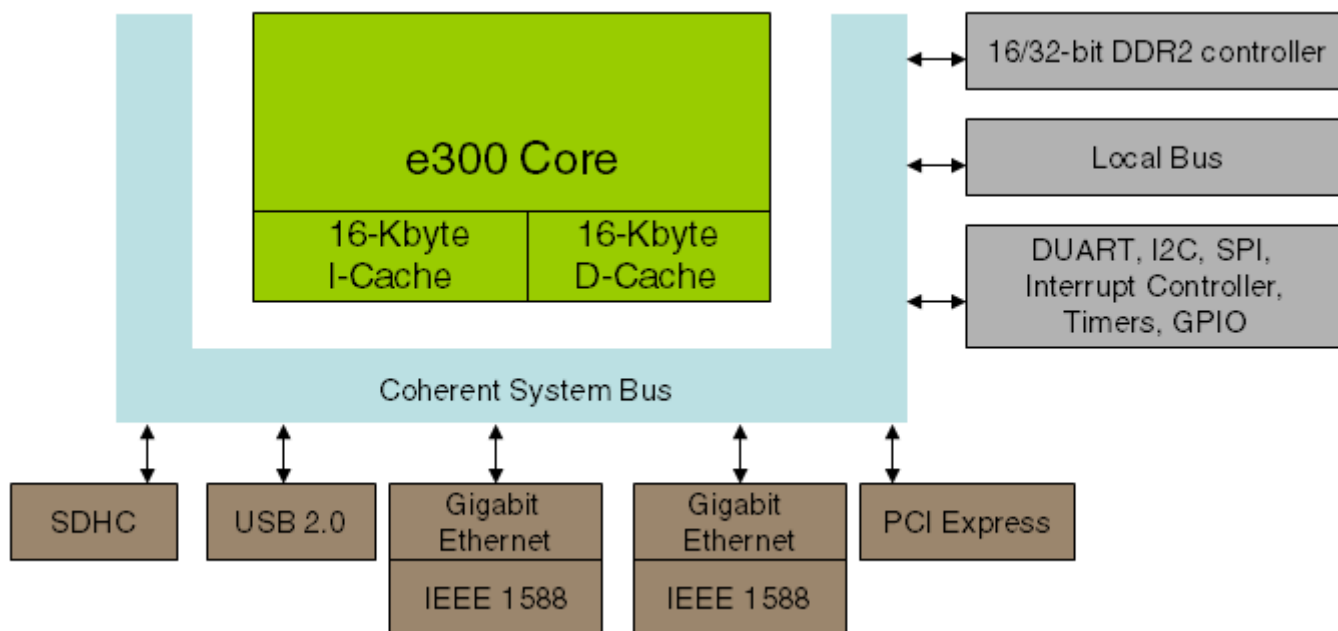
e300 Core

16-Kbyte I-Cache

16-Kbyte D-Cache

16/32-bit DDR2 controller

Local Bus

DUART, I2C, SPI, Interrupt Controller, Timers, GPIO

Coherent System Bus

SDHC

USB 2.0

Gigabit Ethernet

IEEE 1588

Gigabit Ethernet

IEEE 1588

PCI Express